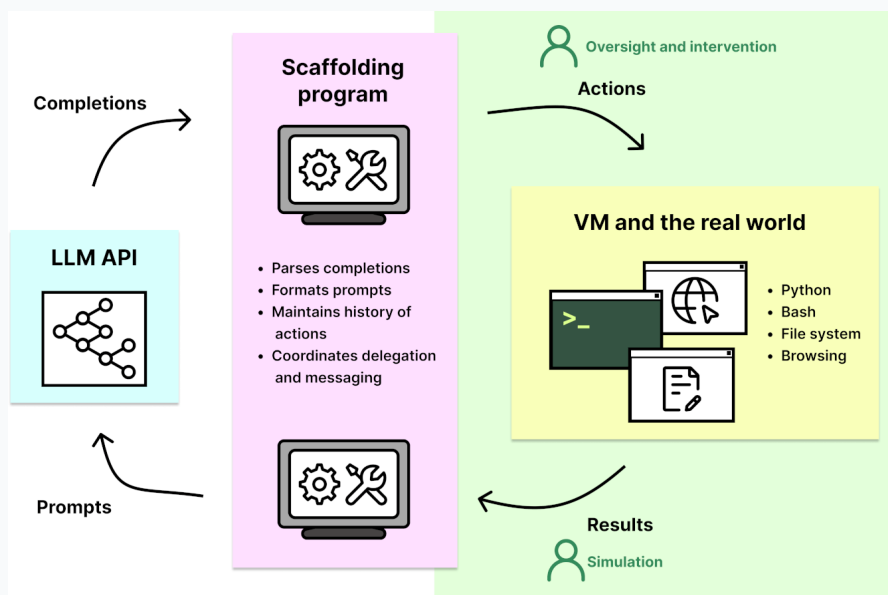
Completions

Scaffolding program

Oversight and intervention

Actions

LLM API

- Parses completions
- Formats prompts
- Maintains history of actions
- Coordinates delegation and messaging

VM and the real world

>_

- Python
- Bash
- File system
- Browsing

Prompts

Results

Simulation